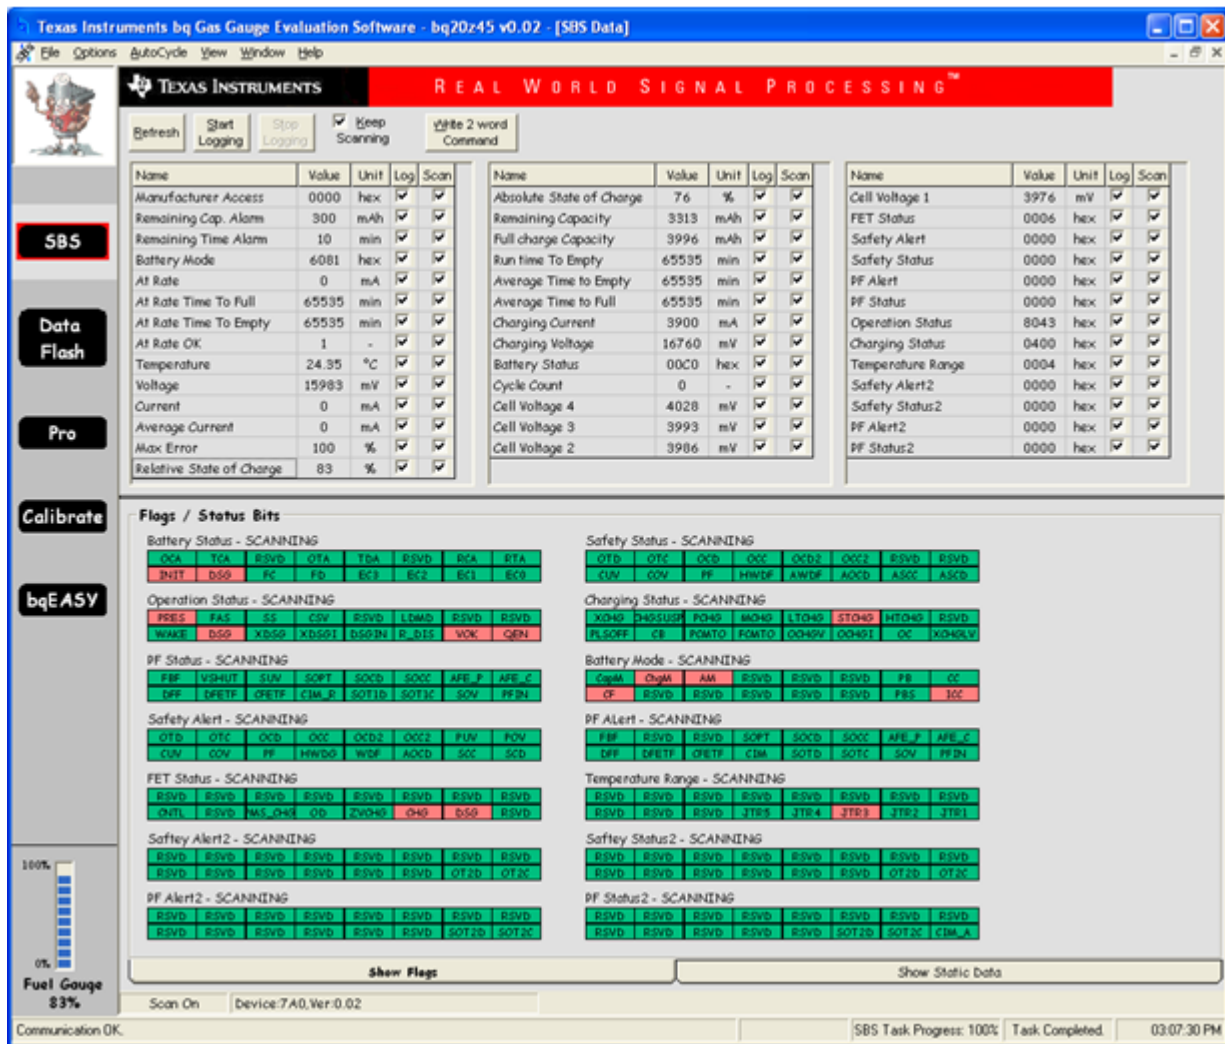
Texas Instruments bq Gas Gauge Evaluation Software - bq20z45 v0.02 - [SBS Data]

File Options AutoCycle View Window Help

TEXAS INSTRUMENTS REAL WORLD SIGNAL PROCESSING™

Refresh | Start Logging | Stop Logging | Keep Scanning | Write 2 word Command

SBS

Data Flash

Pro

Calibrate

bqEASY

| Name | Value | Unit | Log | Scan |
|---|---|---|---|---|
| Manufacturer Access | 0000 | hex | | |
| Remaining Cap. Alarm | 300 | mAh | | |
| Remaining Time Alarm | 10 | min | | |
| Battery Mode | 6081 | hex | | |
| At Rate | 0 | mA | | |
| At Rate Time To Full | 65535 | min | | |
| At Rate Time To Empty | 65535 | min | | |
| At Rate OK | 1 | - | | |
| Temperature | 24.35 | °C | | |
| Voltage | 15983 | mV | | |
| Current | 0 | mA | | |
| Average Current | 0 | mA | | |
| Max Error | 100 | % | | |
| Relative State of Charge | 83 | % | | |

| Name | Value | Unit | Log | Scan |
|---|---|---|---|---|
| Absolute State of Charge | 76 | % | | |
| Remaining Capacity | 3313 | mAh | | |
| Full charge Capacity | 3996 | mAh | | |
| Run time To Empty | 65535 | min | | |
| Average Time to Empty | 65535 | min | | |
| Average Time to Full | 65535 | min | | |
| Charging Current | 3900 | mA | | |
| Charging Voltage | 16760 | mV | | |
| Battery Status | 00C0 | hex | | |
| Cycle Count | 0 | - | | |
| Cell Voltage 4 | 4028 | mV | | |
| Cell Voltage 3 | 3993 | mV | | |
| Cell Voltage 2 | 3986 | mV | | |

| Name | Value | Unit | Log | Scan |
|---|---|---|---|---|
| Cell Voltage 1 | 3976 | mV | | |
| FET Status | 0006 | hex | | |
| Safety Alert | 0000 | hex | | |
| Safety Status | 0000 | hex | | |
| PF Alert | 0000 | hex | | |
| PF Status | 0000 | hex | | |
| Operation Status | 8043 | hex | | |
| Charging Status | 0400 | hex | | |
| Temperature Range | 0004 | hex | | |
| Safety Alert2 | 0000 | hex | | |
| Safety Status2 | 0000 | hex | | |
| PF Alert2 | 0000 | hex | | |
| PF Status2 | 0000 | hex | | |

Flags / Status Bits

Battery Status - SCANNING
OCA TCA RSVD OTA TDA RSVD RCA RTA
INIT DSG FC FD EC3 EC2 EC1 EC0

Safety Status - SCANNING
OTD OTC OCD OCC OCD2 OCC2 RSVD RSVD
CUV COV PF HWDF AWDF AOCD ASCC ASCD

Operation Status - SCANNING
PRES FAS SS CSV RSVD LDMD RSVD RSVD
WAKE DSG XDSG XDSGI DSGIN R_DIS VOK QEN

Charging Status - SCANNING
XCHG CHGSUSP PCHG MCHG LTCHG STCHG HTCHG RSVD
PLSOFF CB PCMTO FCMTO OCHGV OCHGI OC XCHGLV

PF Status - SCANNING
FBF VSHUT SUV SOPT SOCD SOCC AFE_P AFE_C
DFF DFETF CFETF CIM_R SOT1D SOT1C SOV PFIN

Battery Mode - SCANNING
CapM ChgM AM RSVD RSVD RSVD PB CC
CF RSVD RSVD RSVD RSVD RSVD PBS ICC

Safety Alert - SCANNING
OTD OTC OCD OCC OCD2 OCC2 PUV POV
CUV COV PF HWDG WDF AOCD SCC SCD

PF ALert - SCANNING
FBF RSVD RSVD SOPT SOCD SOCC AFE_P AFE_C
DFF DFETF CFETF CIM SOTD SOTC SOV PFIN

FET Status - SCANNING
RSVD RSVD RSVD RSVD RSVD RSVD RSVD RSVD
CNTL RSVD NAS_CHG OD ZVCHG CHG DSG RSVD

Temperature Range - SCANNING
RSVD RSVD RSVD RSVD RSVD RSVD RSVD RSVD
RSVD RSVD RSVD JTR5 JTR4 JTR3 JTR2 JTR1

Saftey Alert2 - SCANNING
RSVD RSVD RSVD RSVD RSVD RSVD RSVD RSVD
RSVD RSVD RSVD RSVD RSVD RSVD OT2D OT2C

Saftey Status2 - SCANNING
RSVD RSVD RSVD RSVD RSVD RSVD RSVD RSVD
RSVD RSVD RSVD RSVD RSVD RSVD OT2D OT2C

PF Alert2 - SCANNING
RSVD RSVD RSVD RSVD RSVD RSVD RSVD RSVD
RSVD RSVD RSVD RSVD RSVD RSVD SOT2D SOT2C

PF Status2 - SCANNING
RSVD RSVD RSVD RSVD RSVD RSVD RSVD RSVD
RSVD RSVD RSVD RSVD RSVD SOT2D SOT2C CIM_A

100%
0%
Fuel Gauge
83%

Show Flags | Show Static Data

Scan On | Device:7A0,Ver:0.02

Communication OK. | SBS Task Progress: 100% | Task Completed. | 03:07:30 PM